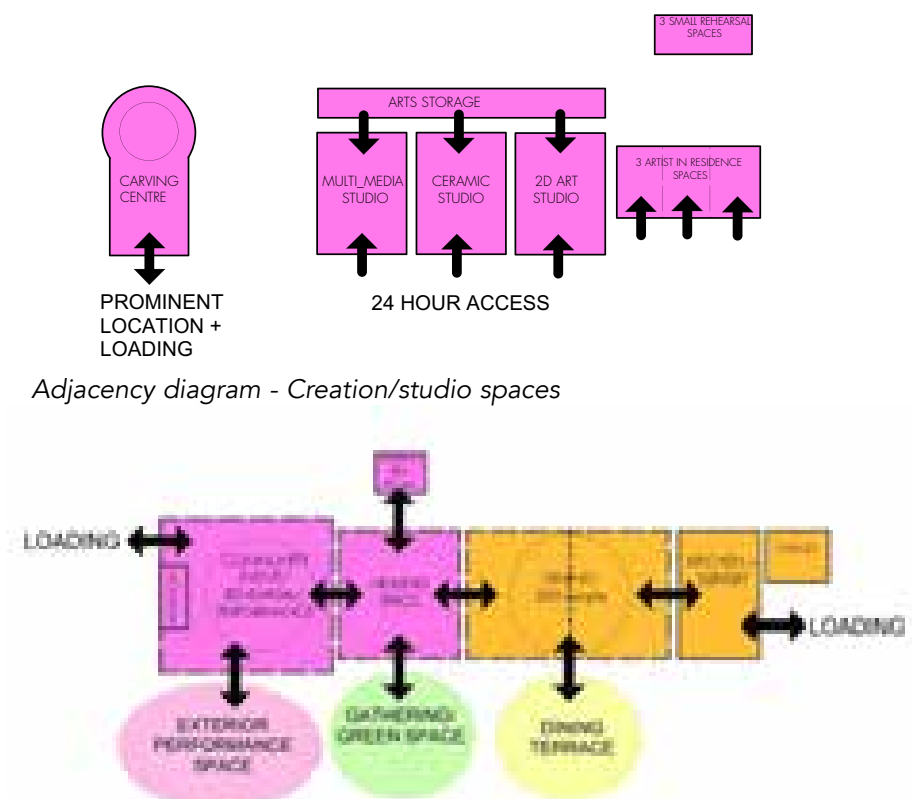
3 SMALL REHEARSAL SPACES

ARTS STORAGE

CARVING CENTRE

MULTI_MEDIA STUDIO

CERAMIC STUDIO

2D ART STUDIO

3 ARTIST IN RESIDENCE SPACES

PROMINENT LOCATION + LOADING

24 HOUR ACCESS

Adjacency diagram - Creation/studio spaces

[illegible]

LOADING

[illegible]

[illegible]

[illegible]

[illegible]

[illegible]

LOADING

EXTERIOR PERFORMANCE SPACE

GATHERING GREEN SPACE

DINING TERRACE